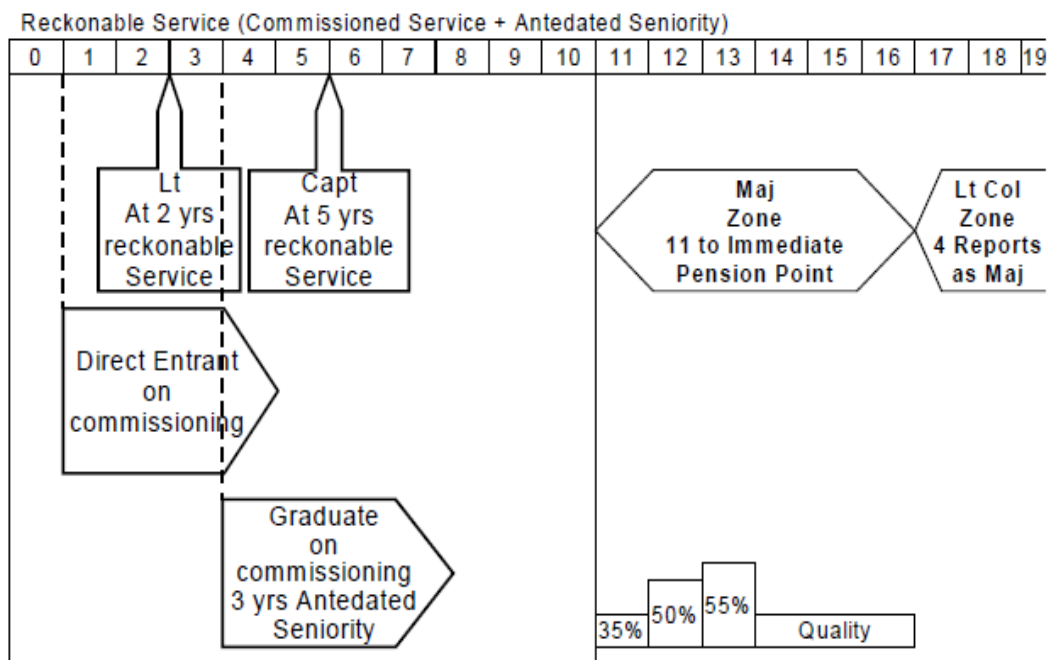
Reckonable Service (Commissioned Service + Antedated Seniority)

| 0 | 1 | 2 | 3 | 4 | 5 | 6 | 7 | 8 | 9 | 10 | 11 | 12 | 13 | 14 | 15 | 16 | 17 | 18 | 19 |
|---|---|---|---|---|---|---|---|---|---|---|---|---|---|---|---|---|---|---|---|

Lt
At 2 yrs
reckonable
Service

Capt
At 5 yrs
reckonable
Service

Maj
Zone
11 to Immediate
Pension Point

Lt Col
Zone
4 Reports
as Maj

Direct Entrant
on
commissioning

Graduate
on
commissioning
3 yrs Antedated
Seniority

35%
50%
55%
Quality